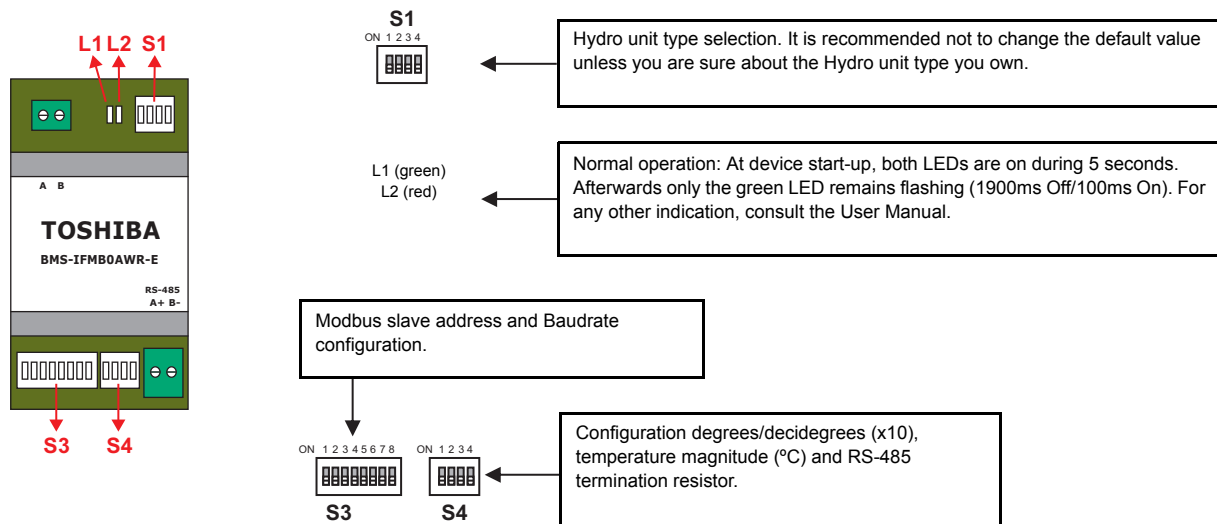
L1 L2 S1

A B

TOSHIBA

BMS-IFMB0AWR-E

RS-485
A+ B-

S3 S4

S1
ON 1 2 3 4

Hydro unit type selection. It is recommended not to change the default value unless you are sure about the Hydro unit type you own.

L1 (green)
L2 (red)

Normal operation: At device start-up, both LEDs are on during 5 seconds. Afterwards only the green LED remains flashing (1900ms Off/100ms On). For any other indication, consult the User Manual.

Modbus slave address and Baudrate configuration.

ON 1 2 3 4 5 6 7 8
S3

ON 1 2 3 4
S4

Configuration degrees/decidegrees (x10), temperature magnitude (ºC) and RS-485 termination resistor.